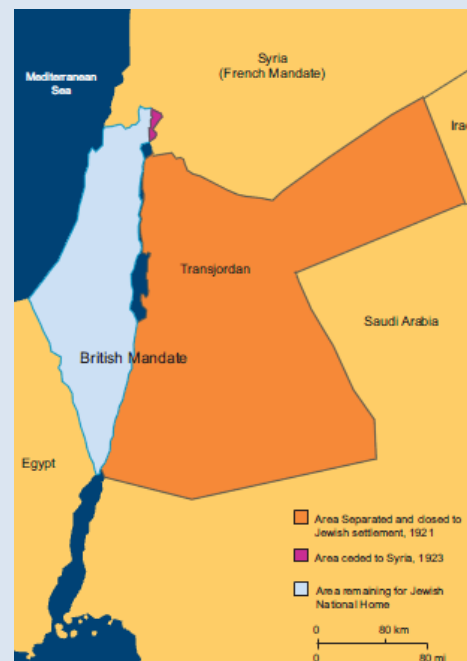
Mediterranean Sea

Syria (French Mandate)

Iraq

Transjordan

Saudi Arabia

British Mandate

Egypt

Area Separated and closed to Jewish settlement, 1921

Area ceded to Syria, 1923

Area remaining for Jewish National Home

0 80 km

0 80 mi